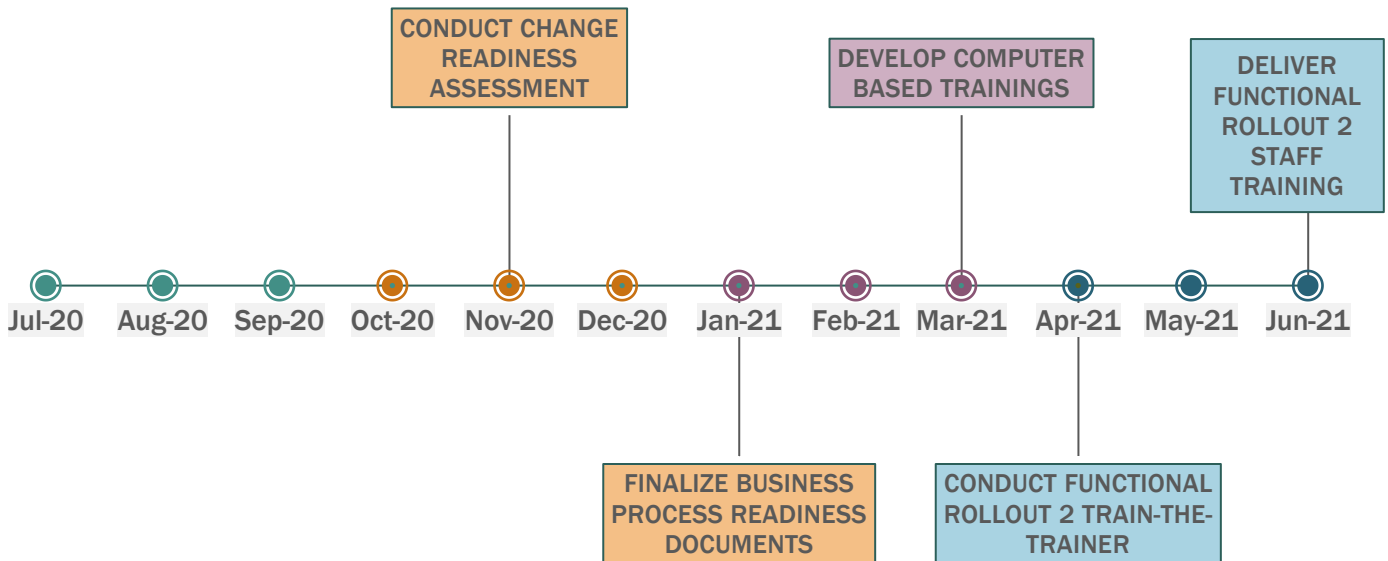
CONDUCT CHANGE READINESS ASSESSMENT

DEVELOP COMPUTER BASED TRAININGS

DELIVER FUNCTIONAL ROLLOUT 2 STAFF TRAINING

Jul-20 Aug-20 Sep-20 Oct-20 Nov-20 Dec-20 Jan-21 Feb-21 Mar-21 Apr-21 May-21 Jun-21

FINALIZE BUSINESS PROCESS READINESS DOCUMENTS

CONDUCT FUNCTIONAL ROLLOUT 2 TRAIN-THE-TRAINER